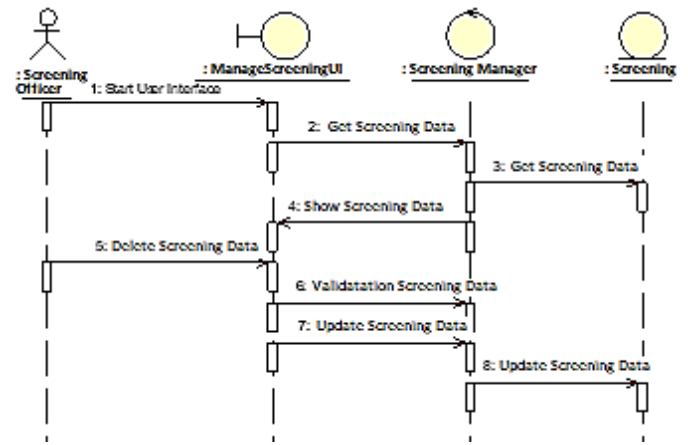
: Screening Officer

: ManageScreeningUI

: Screening Manager

: Screening

1: Start User Interface

2: Get Screening Data

3: Get Screening Data

4: Show Screening Data

5: Delete Screening Data

6: Validstation Screening Data

7: Update Screening Data

8: Update Screening Data